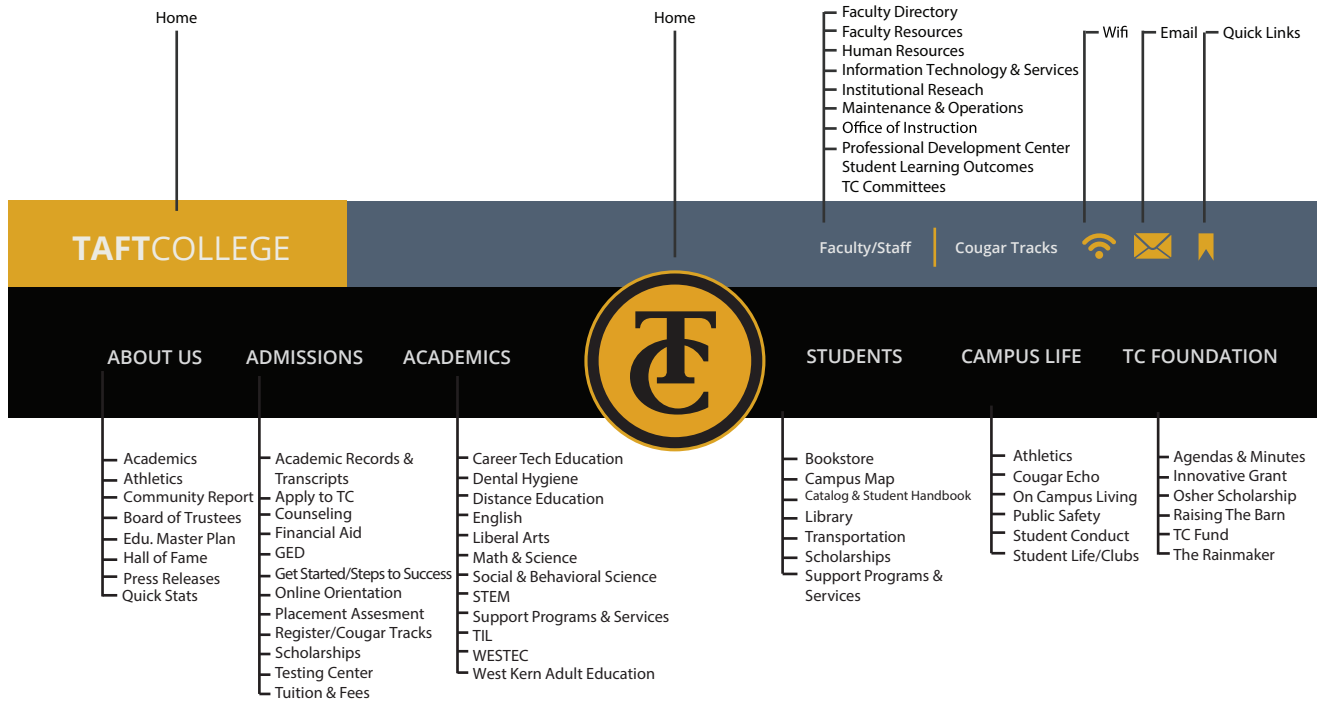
Home

Home

Faculty Directory
Faculty Resources
Human Resources
Information Technology & Services
Institutional Reseach
Maintenance & Operations
Office of Instruction
Professional Development Center
Student Learning Outcomes
TC Committees

Wifi

Email

Quick Links

TAFTCOLLEGE

Faculty/Staff

Cougar Tracks

ABOUT US

ADMISSIONS

ACADEMICS

TC

STUDENTS

CAMPUS LIFE

TC FOUNDATION

Academics
Athletics
Community Report
Board of Trustees
Edu. Master Plan
Hall of Fame
Press Releases
Quick Stats

Academic Records & Transcripts
Apply to TC
Counseling
Financial Aid
GED
Get Started/Steps to Success
Online Orientation
Placement Assesment
Register/Cougar Tracks
Scholarships
Testing Center
Tuition & Fees

Career Tech Education
Dental Hygiene
Distance Education
English
Liberal Arts
Math & Science
Social & Behavioral Science
STEM
Support Programs & Services
TIL
WESTEC
West Kern Adult Education

Bookstore
Campus Map
Catalog & Student Handbook
Library
Transportation
Scholarships
Support Programs & Services

Athletics
Cougar Echo
On Campus Living
Public Safety
Student Conduct
Student Life/Clubs

Agendas & Minutes
Innovative Grant
Osher Scholarship
Raising The Barn
TC Fund
The Rainmaker